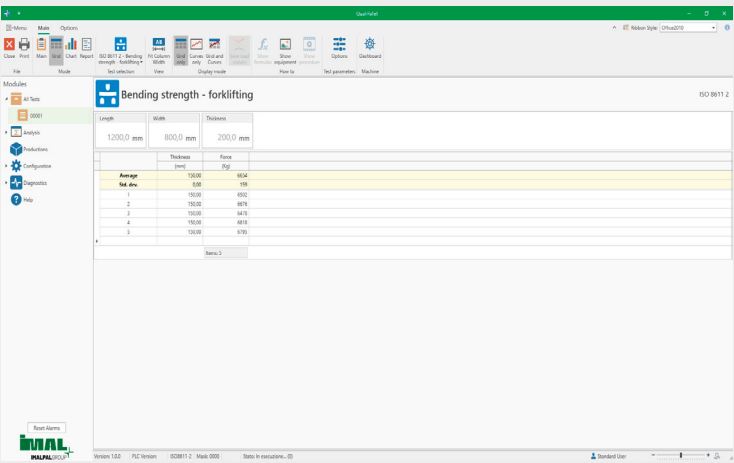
IMAL PALLET

Menu Main Options

Ribbon Style: Office2010

Close Print | Main Grid Chart Report | ISO 8611 2 - Bending strength - forklifting | Fit Column Width | Grid only Curves only Grid and Curves Show load details | Show formulas Show equipment Show procedure | Options | Dashboard

File | Mode | Test selection | View | Display mode | How to | Test parameters | Machine

Modules

All Tests

00001

Analysis

Productions

Configuration

Diagnostics

Help

Bending strength - forklifting

ISO 8611 2

| Length | Width | Thickness |
|---|---|---|
| 1200,0 mm | 800,0 mm | 200,0 mm |

| | Thickness | Force |
|---|---|---|
| | [mm] | [Kg] |
| Average | 150,00 | 6604 |
| Std. dev. | 0,00 | 159 |
| 1 | 150,00 | 6502 |
| 2 | 150,00 | 6676 |
| 3 | 150,00 | 6478 |
| 4 | 150,00 | 6818 |
| 5 | 150,00 | 6795 |
| | | Items: 5 |

Reset Alarms

IMAL PAL GROUP

Version: 1.0.0 PLC Version: ISO8611 2 - Mode 0000 Stato: In esecuzione... (0)

Standard User